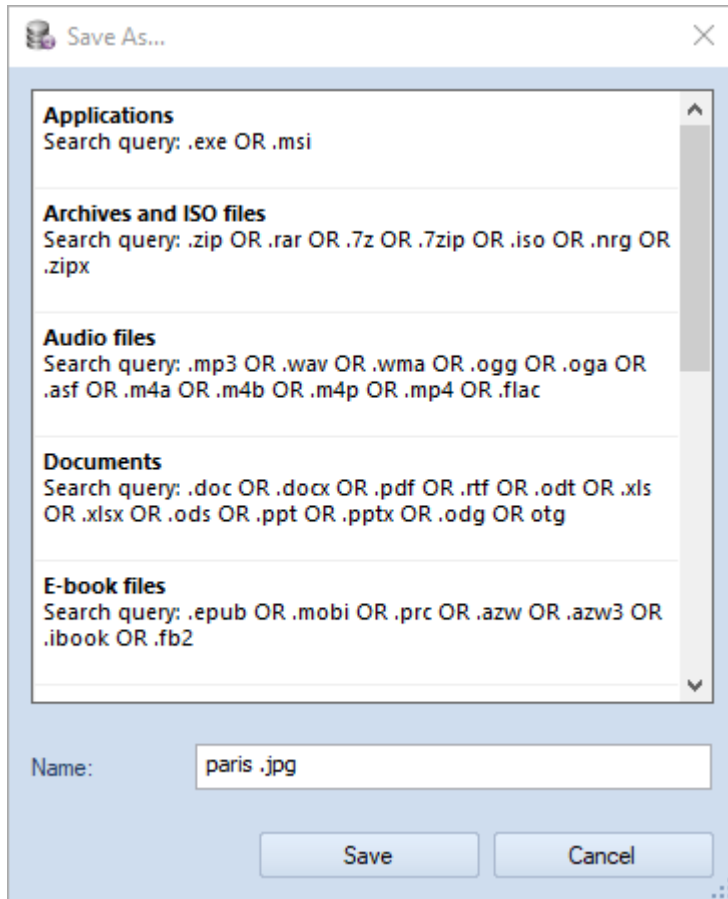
Save As...

**Applications**
Search query: .exe OR .msi

**Archives and ISO files**
Search query: .zip OR .rar OR .7z OR .7zip OR .iso OR .nrg OR .zipx

**Audio files**
Search query: .mp3 OR .wav OR .wma OR .ogg OR .oga OR .asf OR .m4a OR .m4b OR .m4p OR .mp4 OR .flac

**Documents**
Search query: .doc OR .docx OR .pdf OR .rtf OR .odt OR .xls OR .xlsx OR .ods OR .ppt OR .pptx OR .odg OR otg

**E-book files**
Search query: .epub OR .mobi OR .prc OR .azw OR .azw3 OR .ibook OR .fb2

Name: paris .jpg

Save Cancel